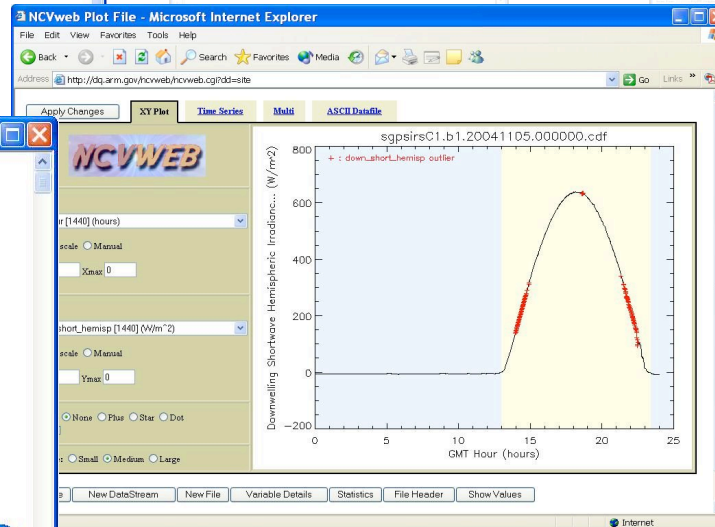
NCVweb Plot File - Microsoft Internet Explorer

File Edit View Favorites Tools Help

Back Search Favorites Media

Address http://dq.arm.gov/ncvweb/ncvweb.cgi?dd=site

Go Links »

Apply Changes

XY Plot

Time Series

Multi

ASCII Datafile

NCVWEB

r [1440] (hours)

scale Manual

Xmax 0

short_hemisp [1440] (W/m^2)

scale Manual

Ymax 0

None Plus Star Dot

Small Medium Large

sgpsirsC1.b1.20041105.000000.cdf

+ : down_short_hemisp outlier

Downwelling Shortwave Hemispheric Irradianc... (W/m^2)

800

600

400

200

0

−200

0 5 10 15 20 25

GMT Hour (hours)

New DataStream New File Variable Details Statistics File Header Show Values

Internet